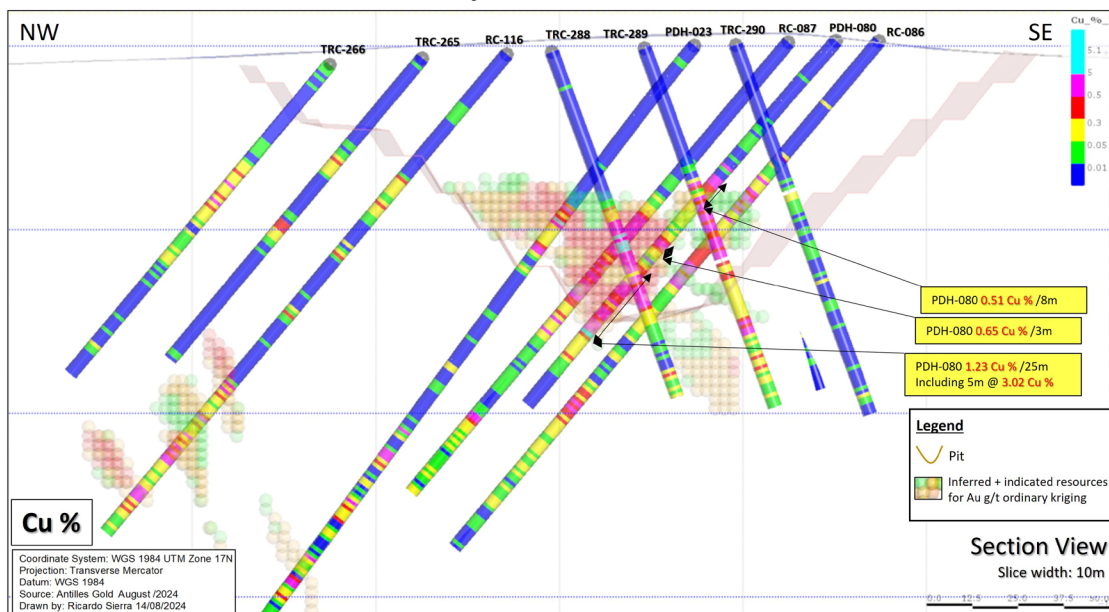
NW

SE

TRC-266

TRC-265

RC-116

TRC-288

TRC-289

PDH-023

TRC-290

RC-087

PDH-080

RC-086

Cu_%_

5.1

5

0.5

0.3

0.01

PDH-080 0.51 Cu % /8m

PDH-080 0.65 Cu % /3m

PDH-080 1.23 Cu % /25m
Including 5m @ 3.02 Cu %

Legend

Pit

Inferred + indicated resources for Au g/t ordinary kriging

Cu %

Coordinate System: WGS 1984 UTM Zone 17N
Projection: Transverse Mercator
Datum: WGS 1984
Source: Antilles Gold August /2024
Drawn by: Ricardo Sierra 14/08/2024

Section View

Slice width: 10m

0.0 12.5 25.0 37.5 50.0